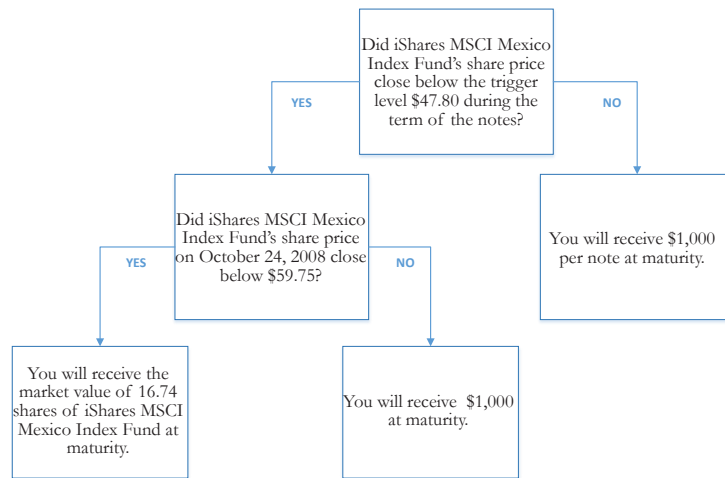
Did iShares MSCI Mexico Index Fund's share price close below the trigger level \$47.80 during the term of the notes?

YES

NO

Did iShares MSCI Mexico Index Fund's share price on October 24, 2008 close below \$59.75?

You will receive \$1,000 per note at maturity.

YES

NO

You will receive the market value of 16.74 shares of iShares MSCI Mexico Index Fund at maturity.

You will receive \$1,000 at maturity.